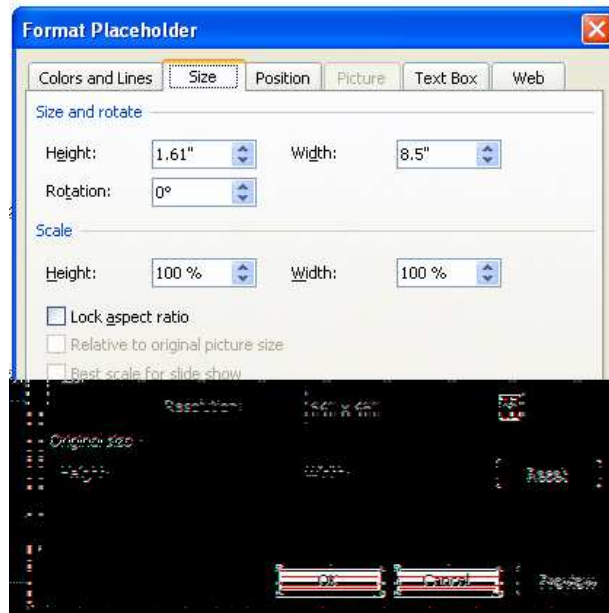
Format Placeholder

Colors and Lines | Size | Position | Picture | Text Box | Web

Size and rotate

Height: 1.61"
Width: 8.5"
Rotation: 0°

Scale

Height: 100 %
Width: 100 %

Lock aspect ratio
Relative to original picture size
Best scale for slide show

Resolution: 640 x 480

Original size
Height:
Width:
Reset

OK
Cancel
Preview